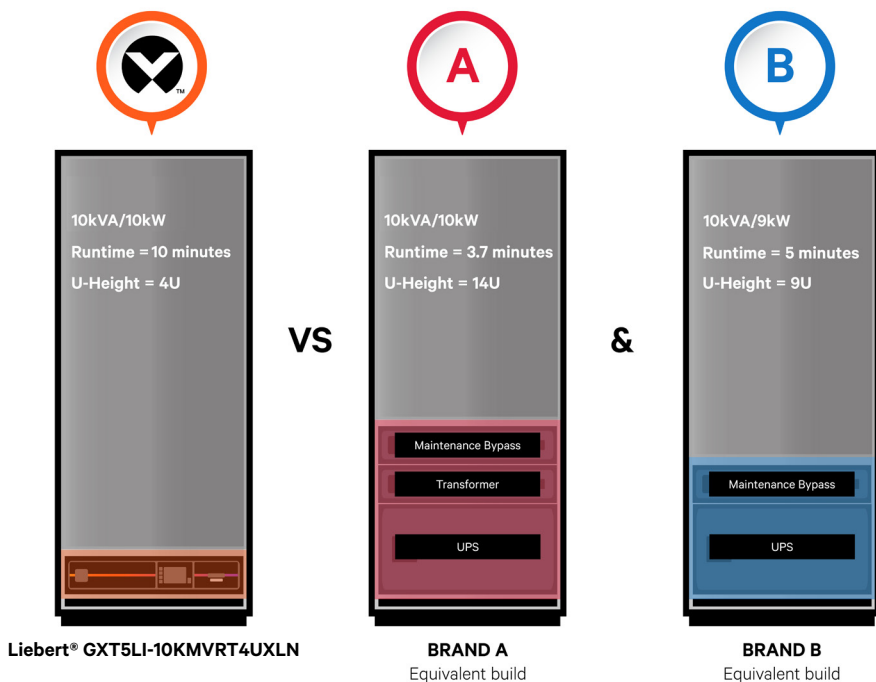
TM

A

B

10kVA/10kW
Runtime = 10 minutes
U-Height = 4U

VS

10kVA/10kW
Runtime = 3.7 minutes
U-Height = 14U

Maintenance Bypass
Transformer
UPS

&

10kVA/9kW
Runtime = 5 minutes
U-Height = 9U

Maintenance Bypass
UPS

Liebert® GXT5LI-10KMVRT4UXLN

BRAND A
Equivalent build

BRAND B
Equivalent build